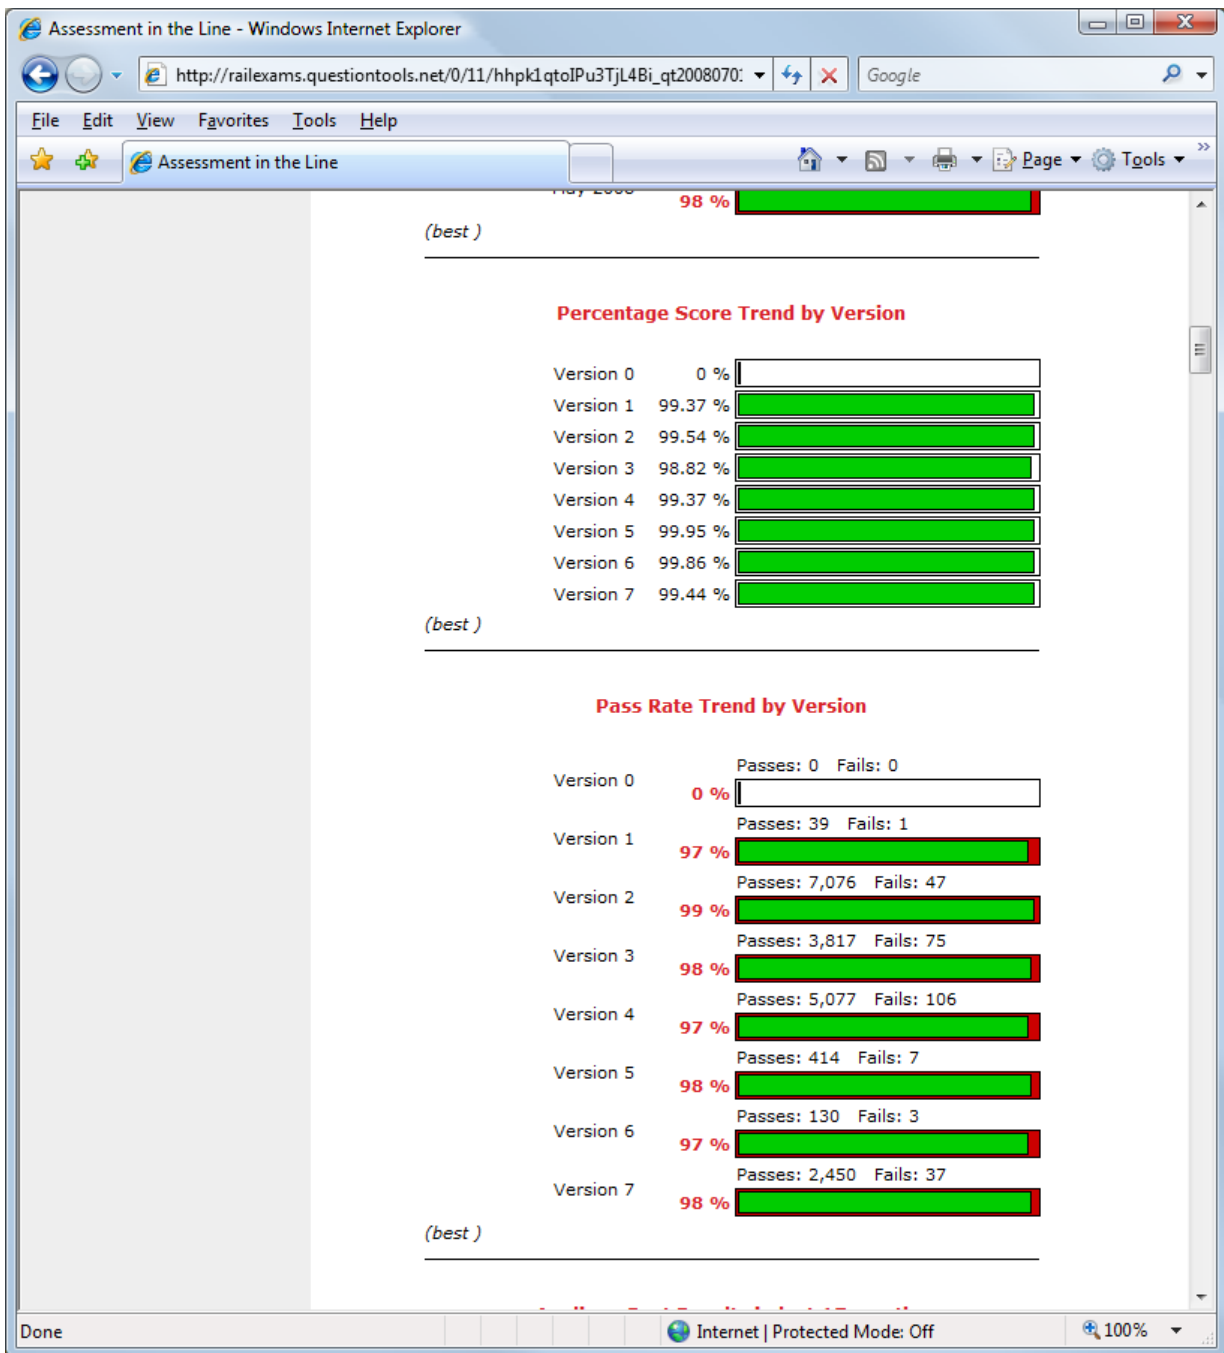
Assessment in the Line - Windows Internet Explorer

http://railexams.questiontools.net/0/11/hhpk1qtoIPu3TjL4Bi_qt2008070

Google

File Edit View Favorites Tools Help

Assessment in the Line

Page Tools

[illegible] 98 %

(best )

Percentage Score Trend by Version

| | |
|---|---|
| Version 0 | 0 % |
| Version 1 | 99.37 % |
| Version 2 | 99.54 % |
| Version 3 | 98.82 % |
| Version 4 | 99.37 % |
| Version 5 | 99.95 % |
| Version 6 | 99.86 % |
| Version 7 | 99.44 % |

(best )

Pass Rate Trend by Version

Version 0 Passes: 0 Fails: 0 0 %

Version 1 Passes: 39 Fails: 1 97 %

Version 2 Passes: 7,076 Fails: 47 99 %

Version 3 Passes: 3,817 Fails: 75 98 %

Version 4 Passes: 5,077 Fails: 106 97 %

Version 5 Passes: 414 Fails: 7 98 %

Version 6 Passes: 130 Fails: 3 97 %

Version 7 Passes: 2,450 Fails: 37 98 %

(best )

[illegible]

Done

Internet | Protected Mode: Off

100%